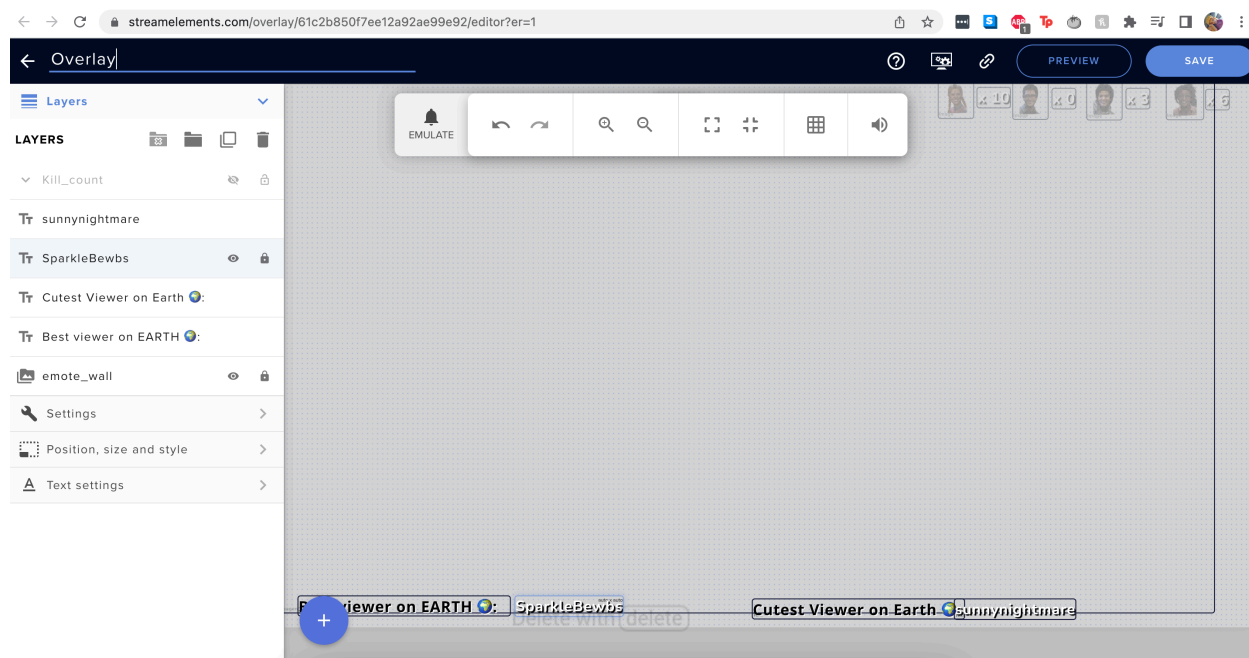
streamelements.com/overlay/61c2b850f7ee12a92ae99e92/editor?er=1

Overlay

PREVIEW

SAVE

Layers

LAYERS

Kill_count

sunnynightmare

SparkleBewbs

Cutest Viewer on Earth 🌍:

Best viewer on EARTH 🌍:

emote_wall

Settings

Position, size and style

Text settings

EMULATE

x 10 x 0 x 3 x 6

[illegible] viewer on EARTH 🌍: SparkleBewbs

Delete with delete

Cutest Viewer on Earth 🌍: sunnynightmare